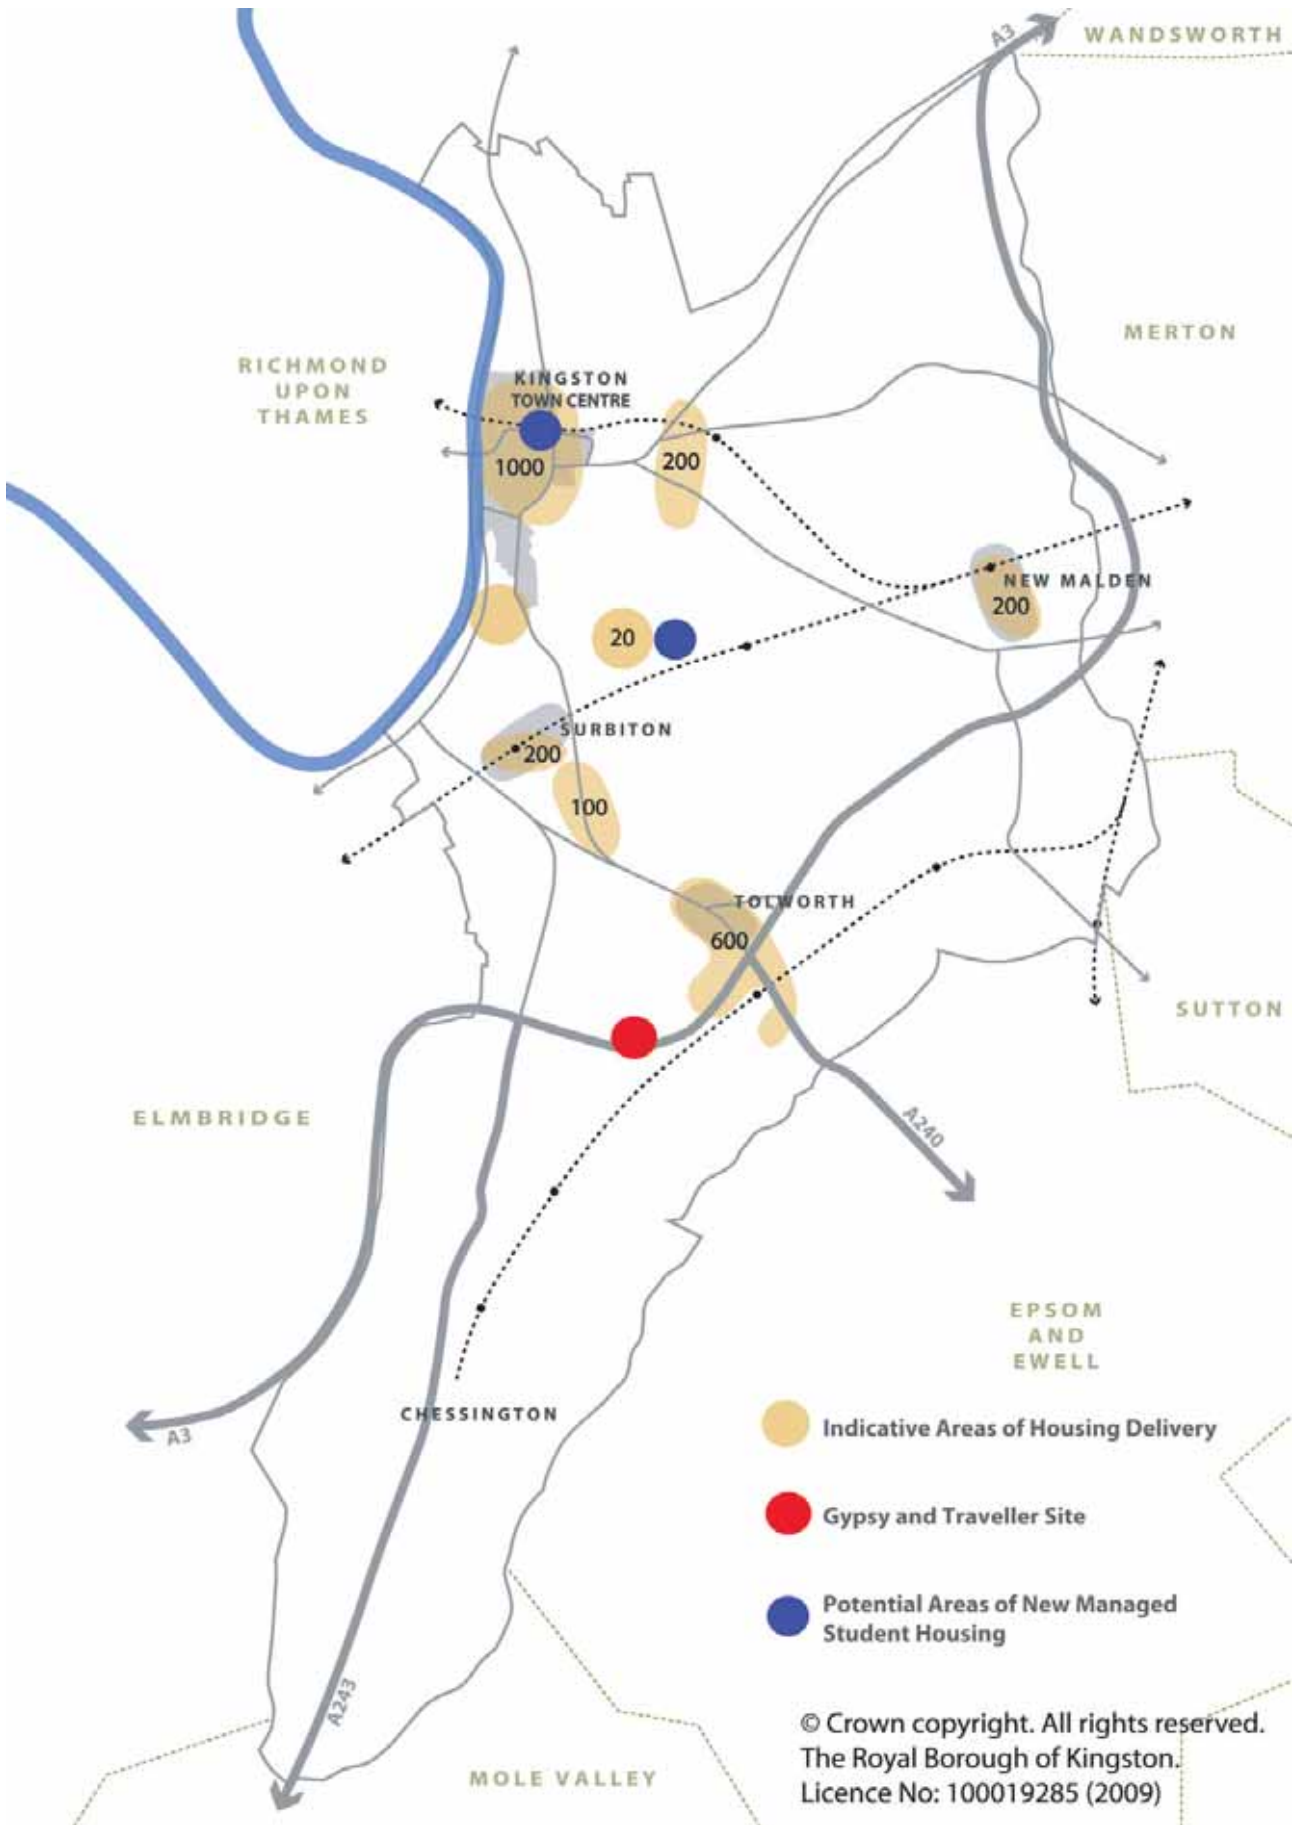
A3
WANDSWORTH

MERTON

RICHMOND UPON THAMES

KINGSTON TOWN CENTRE

1000

200

NEW MALDEN

200

20

SURBITON

200

100

TOLWORTH

600

SUTTON

ELMBRIDGE

A240

EPSOM AND EWELL

CHESSINGTON

A3

Indicative Areas of Housing Delivery

Gypsy and Traveller Site

Potential Areas of New Managed Student Housing

A243

© Crown copyright. All rights reserved. The Royal Borough of Kingston. Licence No: 100019285 (2009)

MOLE VALLEY